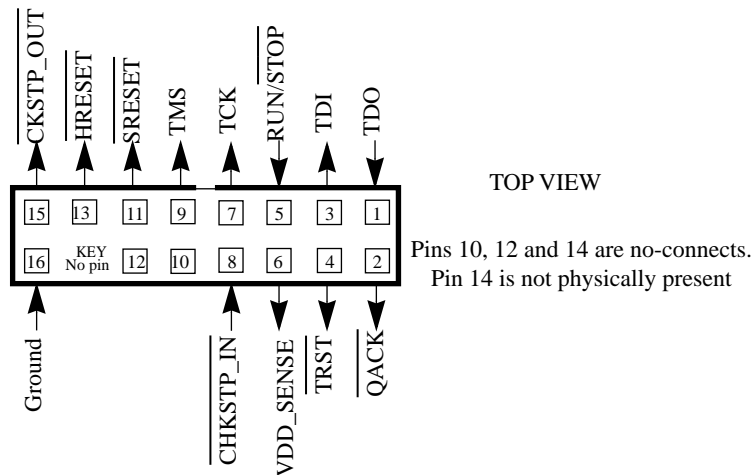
$\overline{CKSTP\_OUT}$ $\overline{HRESET}$ $\overline{SRESET}$ TMS TCK $\overline{RUN/STOP}$ TDI TDO

15 13 11 9 7 5 3 1

16 KEY No pin 12 10 8 6 4 2

TOP VIEW

Pins 10, 12 and 14 are no-connects. Pin 14 is not physically present

Ground $\overline{CHKSTP\_IN}$ VDD_SENSE $\overline{TRST}$ $\overline{QACK}$